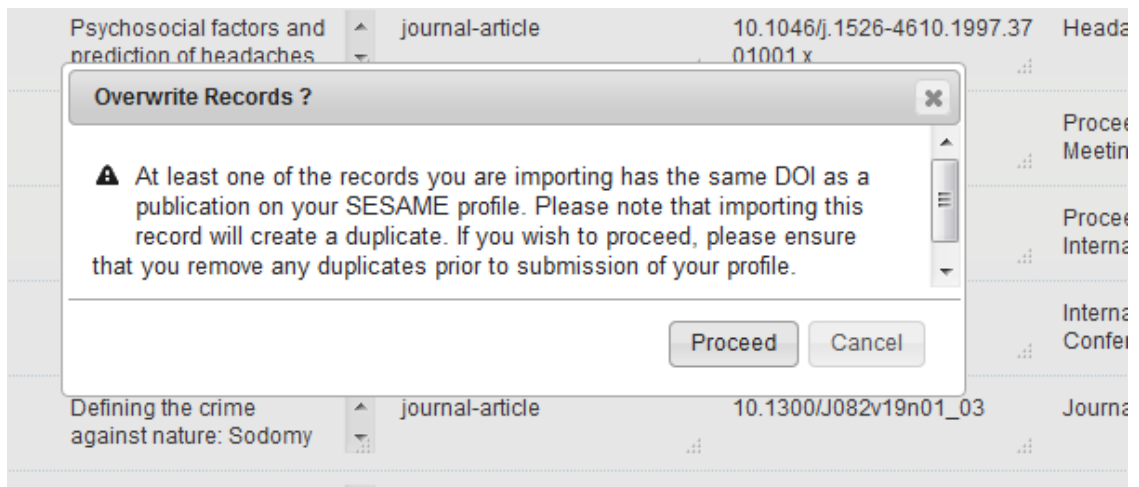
Psychosocial factors and prediction of headaches

journal-article

10.1046/j.1526-4610.1997.3701001.x

Heada

Overwrite Records ?

Procee Meetin

Procee Interna

Interna Confer

At least one of the records you are importing has the same DOI as a publication on your SESAME profile. Please note that importing this record will create a duplicate. If you wish to proceed, please ensure that you remove any duplicates prior to submission of your profile.

Proceed

Cancel

Defining the crime against nature: Sodomy

journal-article

10.1300/J082v19n01_03

Journa